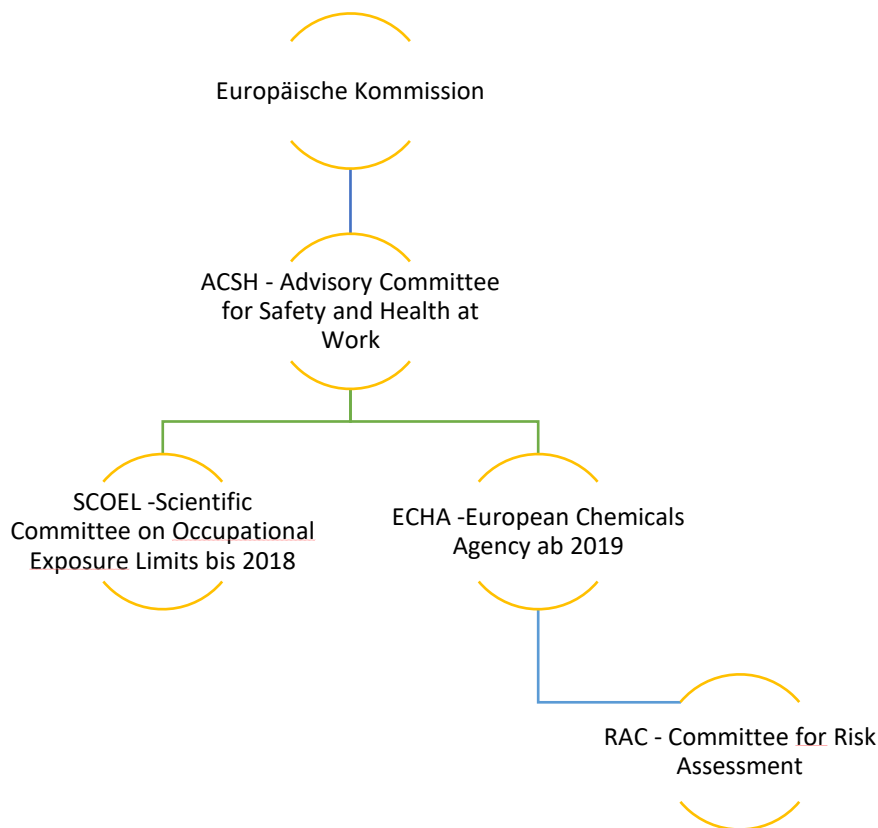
Europäische Kommission

ACSH - Advisory Committee for Safety and Health at Work

SCOEL -Scientific Committee on Occupational Exposure Limits bis 2018

ECHA -European Chemicals Agency ab 2019

RAC - Committee for Risk Assessment